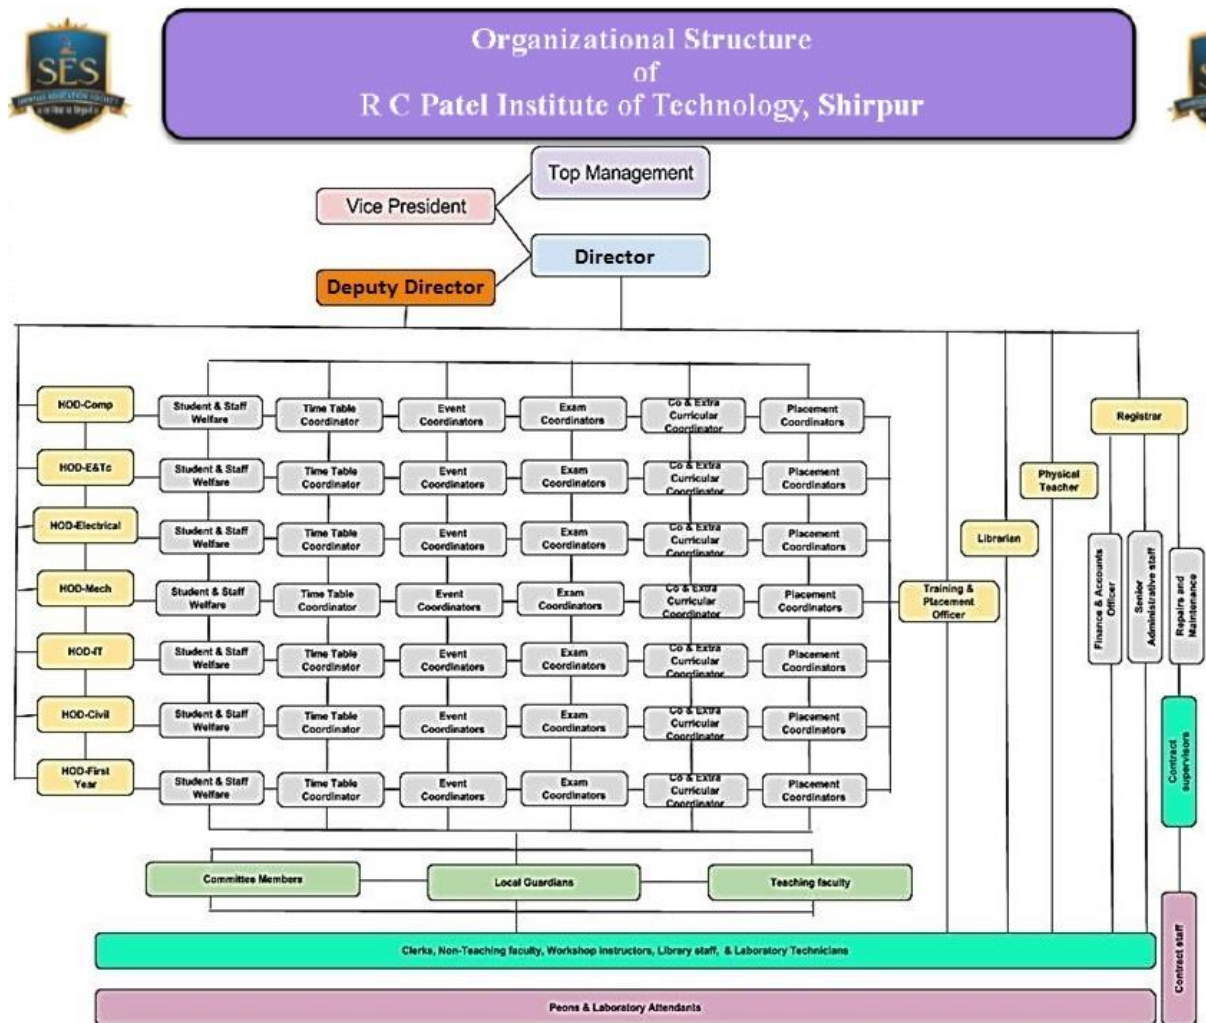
SES

Organizational Structure of R C Patel Institute of Technology, Shirpur

Top Management

Vice President

Director

Deputy Director

HOD-Comp
Student & Staff Welfare
Time Table Coordinator
Event Coordinators
Exam Coordinators
Co & Extra Curricular Coordinator
Placement Coordinators

HOD-E&Tc
Student & Staff Welfare
Time Table Coordinator
Event Coordinators
Exam Coordinators
Co & Extra Curricular Coordinator
Placement Coordinators

HOD-Electrical
Student & Staff Welfare
Time Table Coordinator
Event Coordinators
Exam Coordinators
Co & Extra Curricular Coordinator
Placement Coordinators

HOD-Mech
Student & Staff Welfare
Time Table Coordinator
Event Coordinators
Exam Coordinators
Co & Extra Curricular Coordinator
Placement Coordinators

HOD-IT
Student & Staff Welfare
Time Table Coordinator
Event Coordinators
Exam Coordinators
Co & Extra Curricular Coordinator
Placement Coordinators

HOD-Civil
Student & Staff Welfare
Time Table Coordinator
Event Coordinators
Exam Coordinators
Co & Extra Curricular Coordinator
Placement Coordinators

HOD-First Year
Student & Staff Welfare
Time Table Coordinator
Event Coordinators
Exam Coordinators
Co & Extra Curricular Coordinator
Placement Coordinators

Training & Placement Officer

Librarian

Physical Teacher

Registrar

Finance & Accounts Officer

Senior Administrative staff

Repairs and Maintenance

Contract supervisors

Committee Members

Local Guardians

Teaching faculty

Clerks, Non-Teaching faculty, Workshop Instructors, Library staff, & Laboratory Technicians

Contract staff

Peons & Laboratory Attendants